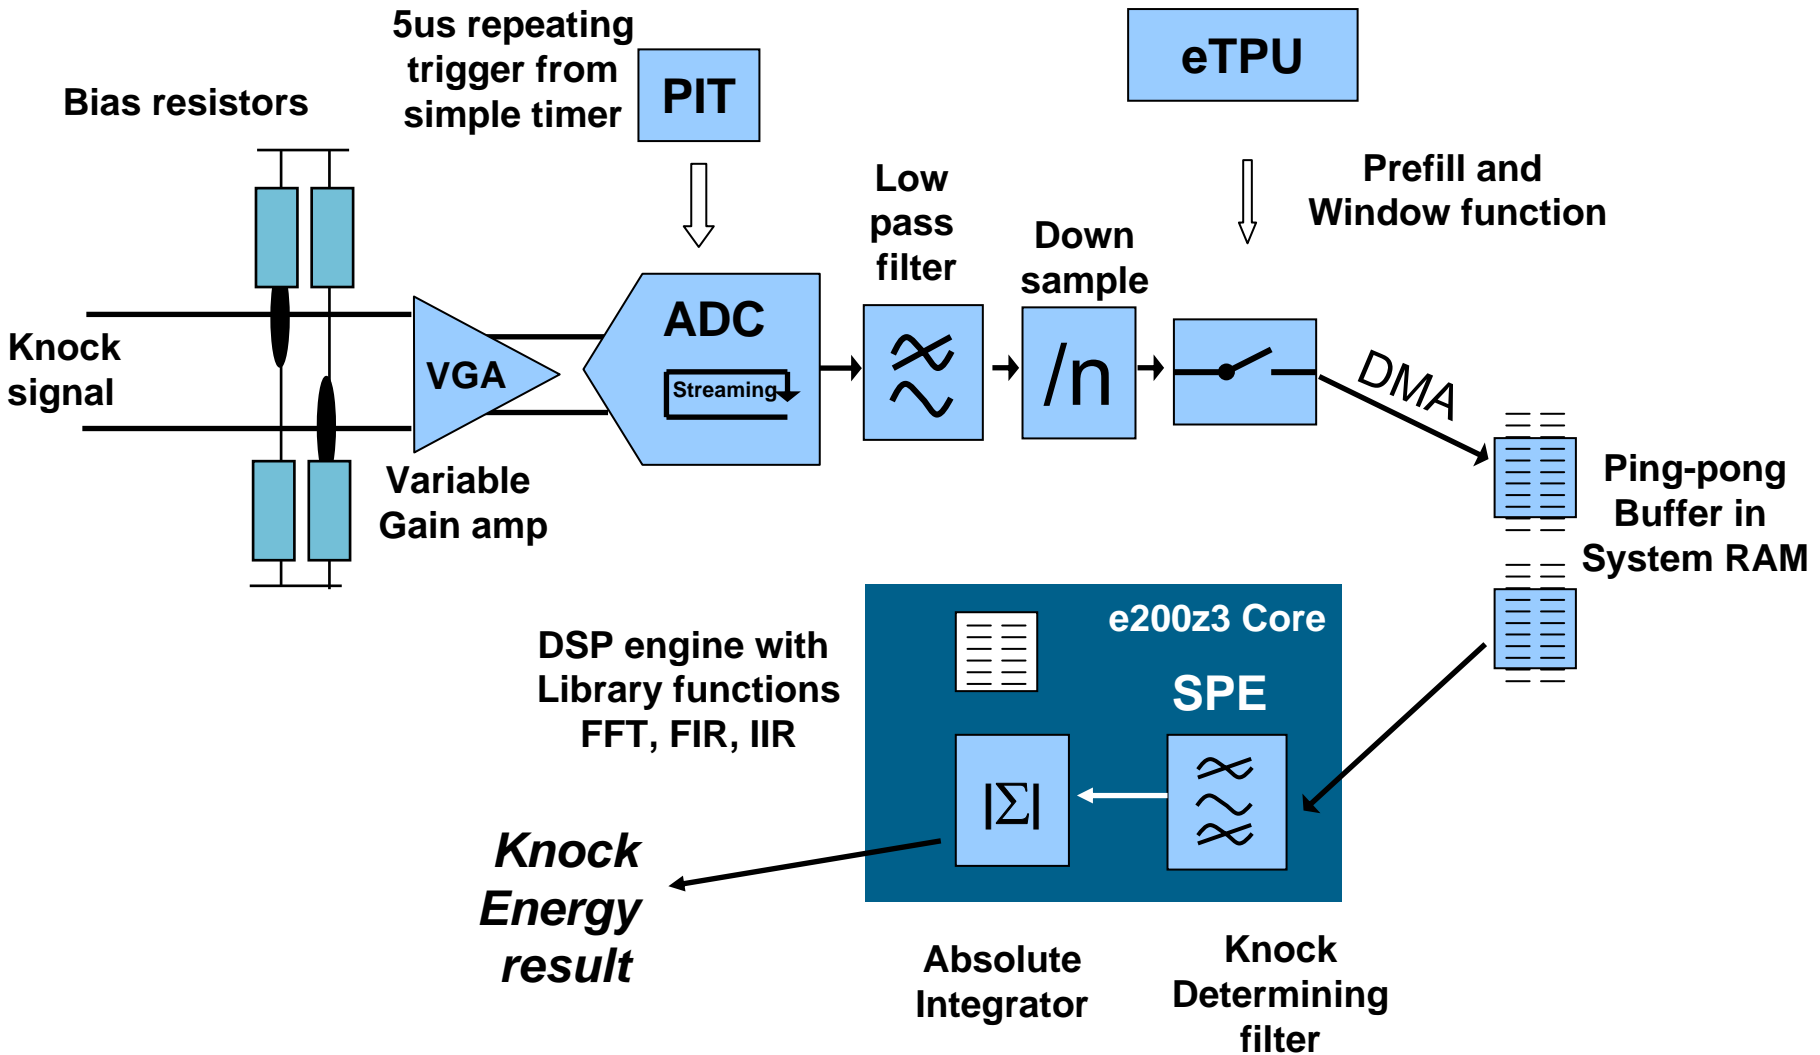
5us repeating trigger from simple timer

PIT

eTPU

Bias resistors

Low pass filter

Down sample

Prefill and Window function

Knock signal

VGA

ADC

Streaming

/n

DMA

Variable Gain amp

Ping-pong Buffer in System RAM

e200z3 Core

SPE

DSP engine with Library functions FFT, FIR, IIR

|Σ|

Knock Energy result

Absolute Integrator

Knock Determining filter